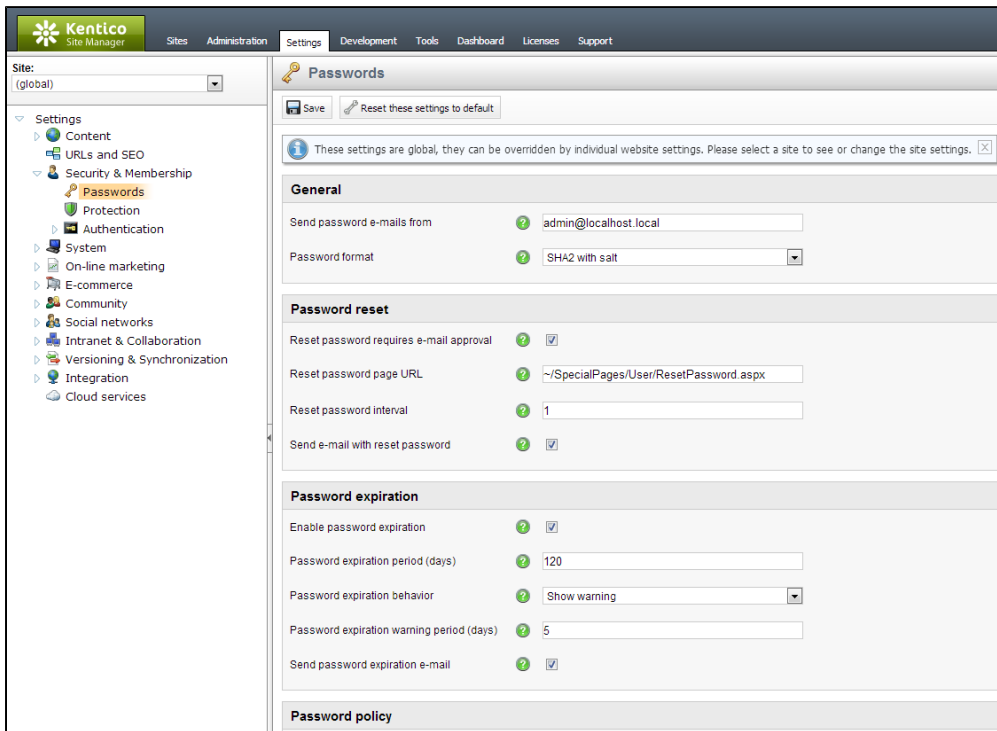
Kentico Site Manager

Sites Administration Settings Development Tools Dashboard Licenses Support

Site:
(global)

Settings
Content
URLs and SEO
Security & Membership
Passwords
Protection
Authentication
System
On-line marketing
E-commerce
Community
Social networks
Intranet & Collaboration
Versioning & Synchronization
Integration
Cloud services

Passwords

Save
Reset these settings to default

These settings are global, they can be overridden by individual website settings. Please select a site to see or change the site settings.

General

Send password e-mails from admin@localhost.local

Password format SHA2 with salt

Password reset

Reset password requires e-mail approval

Reset password page URL ~/SpecialPages/User/ResetPassword.aspx

Reset password interval 1

Send e-mail with reset password

Password expiration

Enable password expiration

Password expiration period (days) 120

Password expiration behavior Show warning

Password expiration warning period (days) 5

Send password expiration e-mail

Password policy